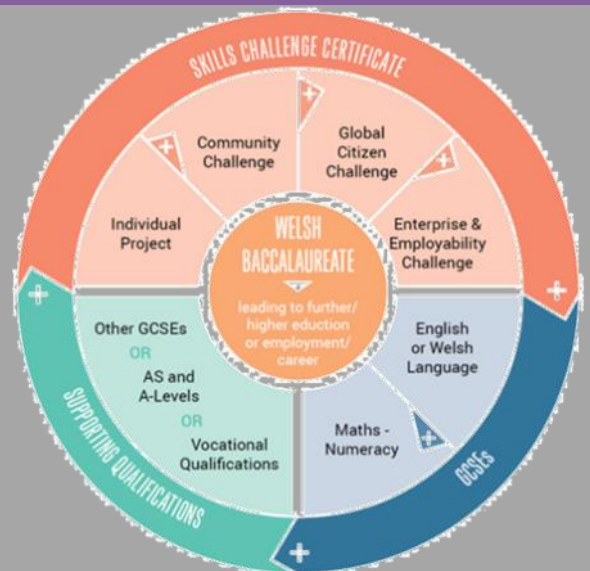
SKILLS CHALLENGE CERTIFICATE

Community Challenge

Global Citizen Challenge

Individual Project

WELSH BACCALAUREATE

leading to further/ higher eduction or employment/ career

Enterprise & Employability Challenge

Other GCSEs

OR

AS and A-Levels

OR

Vocational Qualifications

English or Welsh Language

Maths - Numeracy

SUPPORTING QUALIFICATIONS

GCSEs